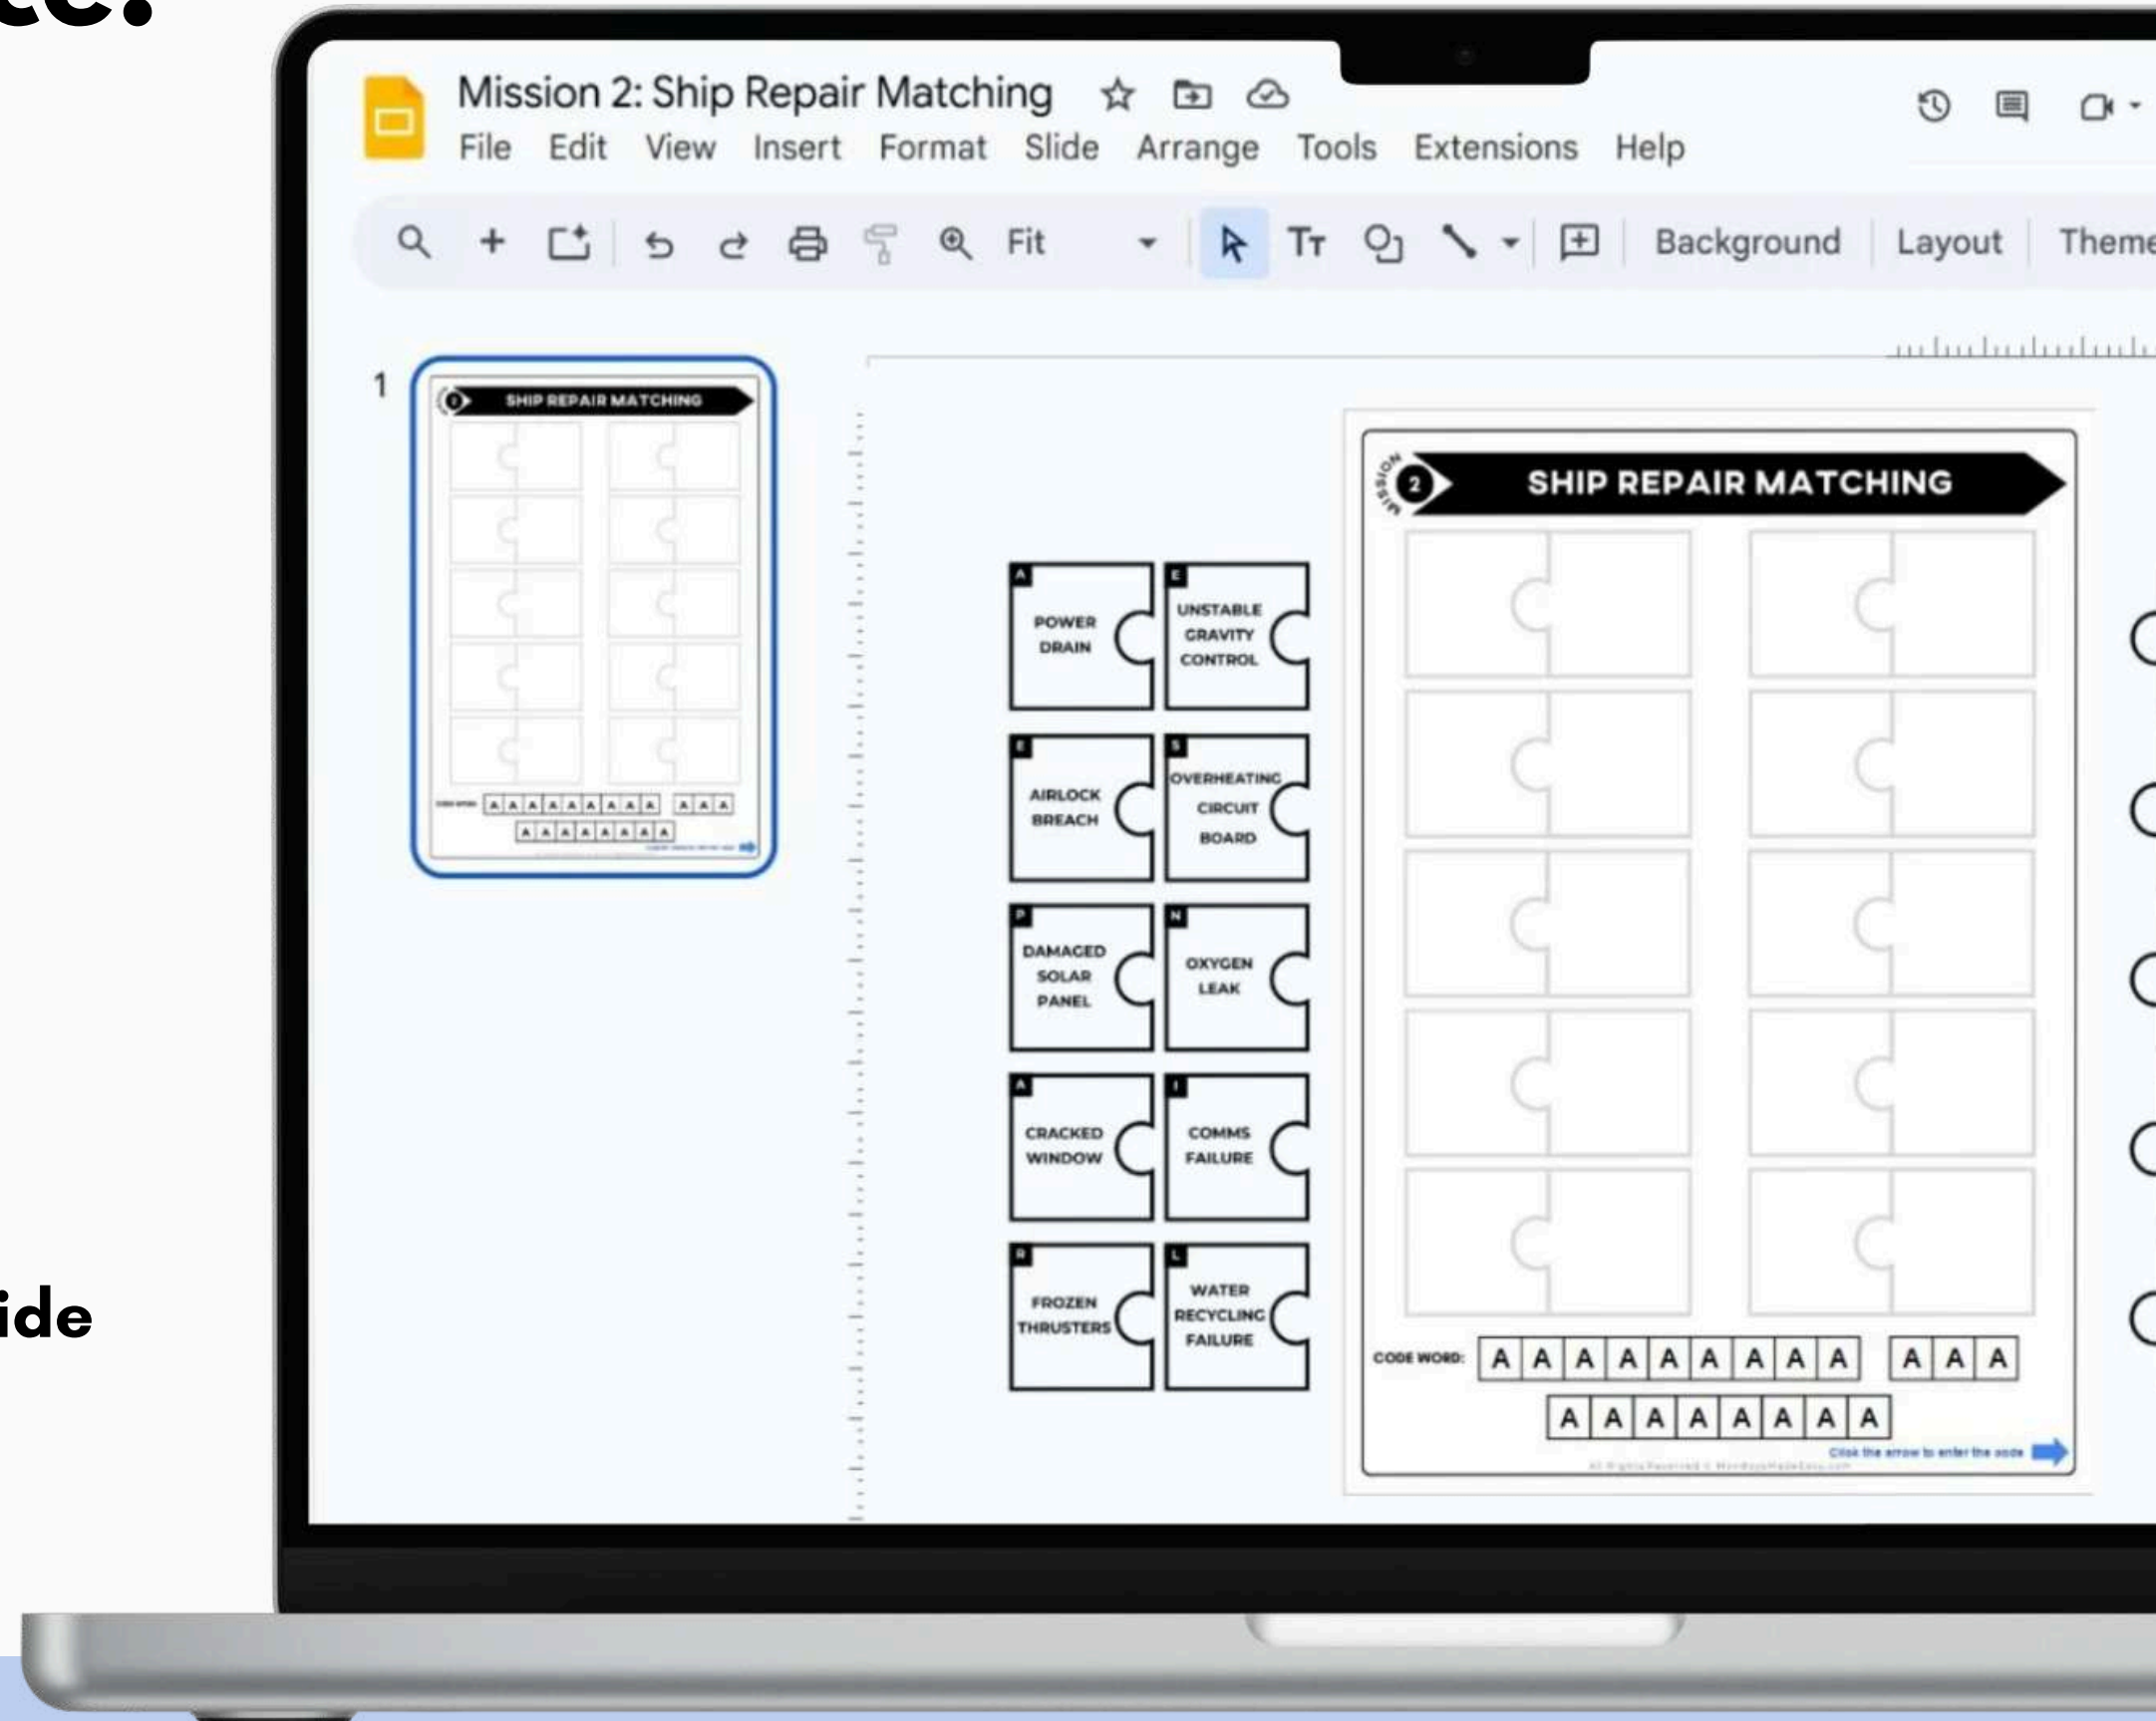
ce:

ide

Mission 2: Ship Repair Matching
File Edit View Insert Format Slide Arrange Tools Extensions Help
Fit
Background Layout Theme

1
SHIP REPAIR MATCHING

A
POWER DRAIN

E
UNSTABLE GRAVITY CONTROL

E
AIRLOCK BREACH

S
OVERHEATING CIRCUIT BOARD

P
DAMAGED SOLAR PANEL

N
OXYGEN LEAK

A
CRACKED WINDOW

I
COMMS FAILURE

R
FROZEN THRUSTERS

L
WATER RECYCLING FAILURE

MISSION 2
SHIP REPAIR MATCHING

CODE WORD: A A A A A A A A A A A A
A A A A A A A A

Click the arrow to enter the code
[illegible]